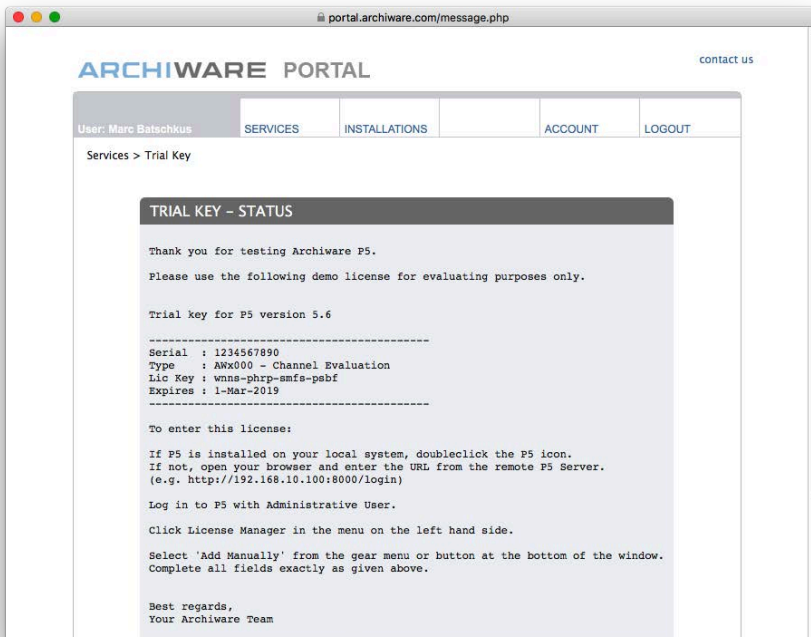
portal.archiware.com/message.php

ARCHIWARE PORTAL

contact us

User: Marc Batschkus

SERVICES

INSTALLATIONS

ACCOUNT

LOGOUT

Services > Trial Key

TRIAL KEY – STATUS

Thank you for testing Archiware P5.

Please use the following demo license for evaluating purposes only.

Trial key for P5 version 5.6

------------------------------------------
Serial : 1234567890
Type : AWx000 - Channel Evaluation
Lic Key : wnns-phrp-smfs-psbf
Expires : 1-Mar-2019
------------------------------------------

To enter this license:

If P5 is installed on your local system, doubleclick the P5 icon.
If not, open your browser and enter the URL from the remote P5 Server.
(e.g. http://192.168.10.100:8000/login)

Log in to P5 with Administrative User.

Click License Manager in the menu on the left hand side.

Select 'Add Manually' from the gear menu or button at the bottom of the window.
Complete all fields exactly as given above.

Best regards,
Your Archiware Team